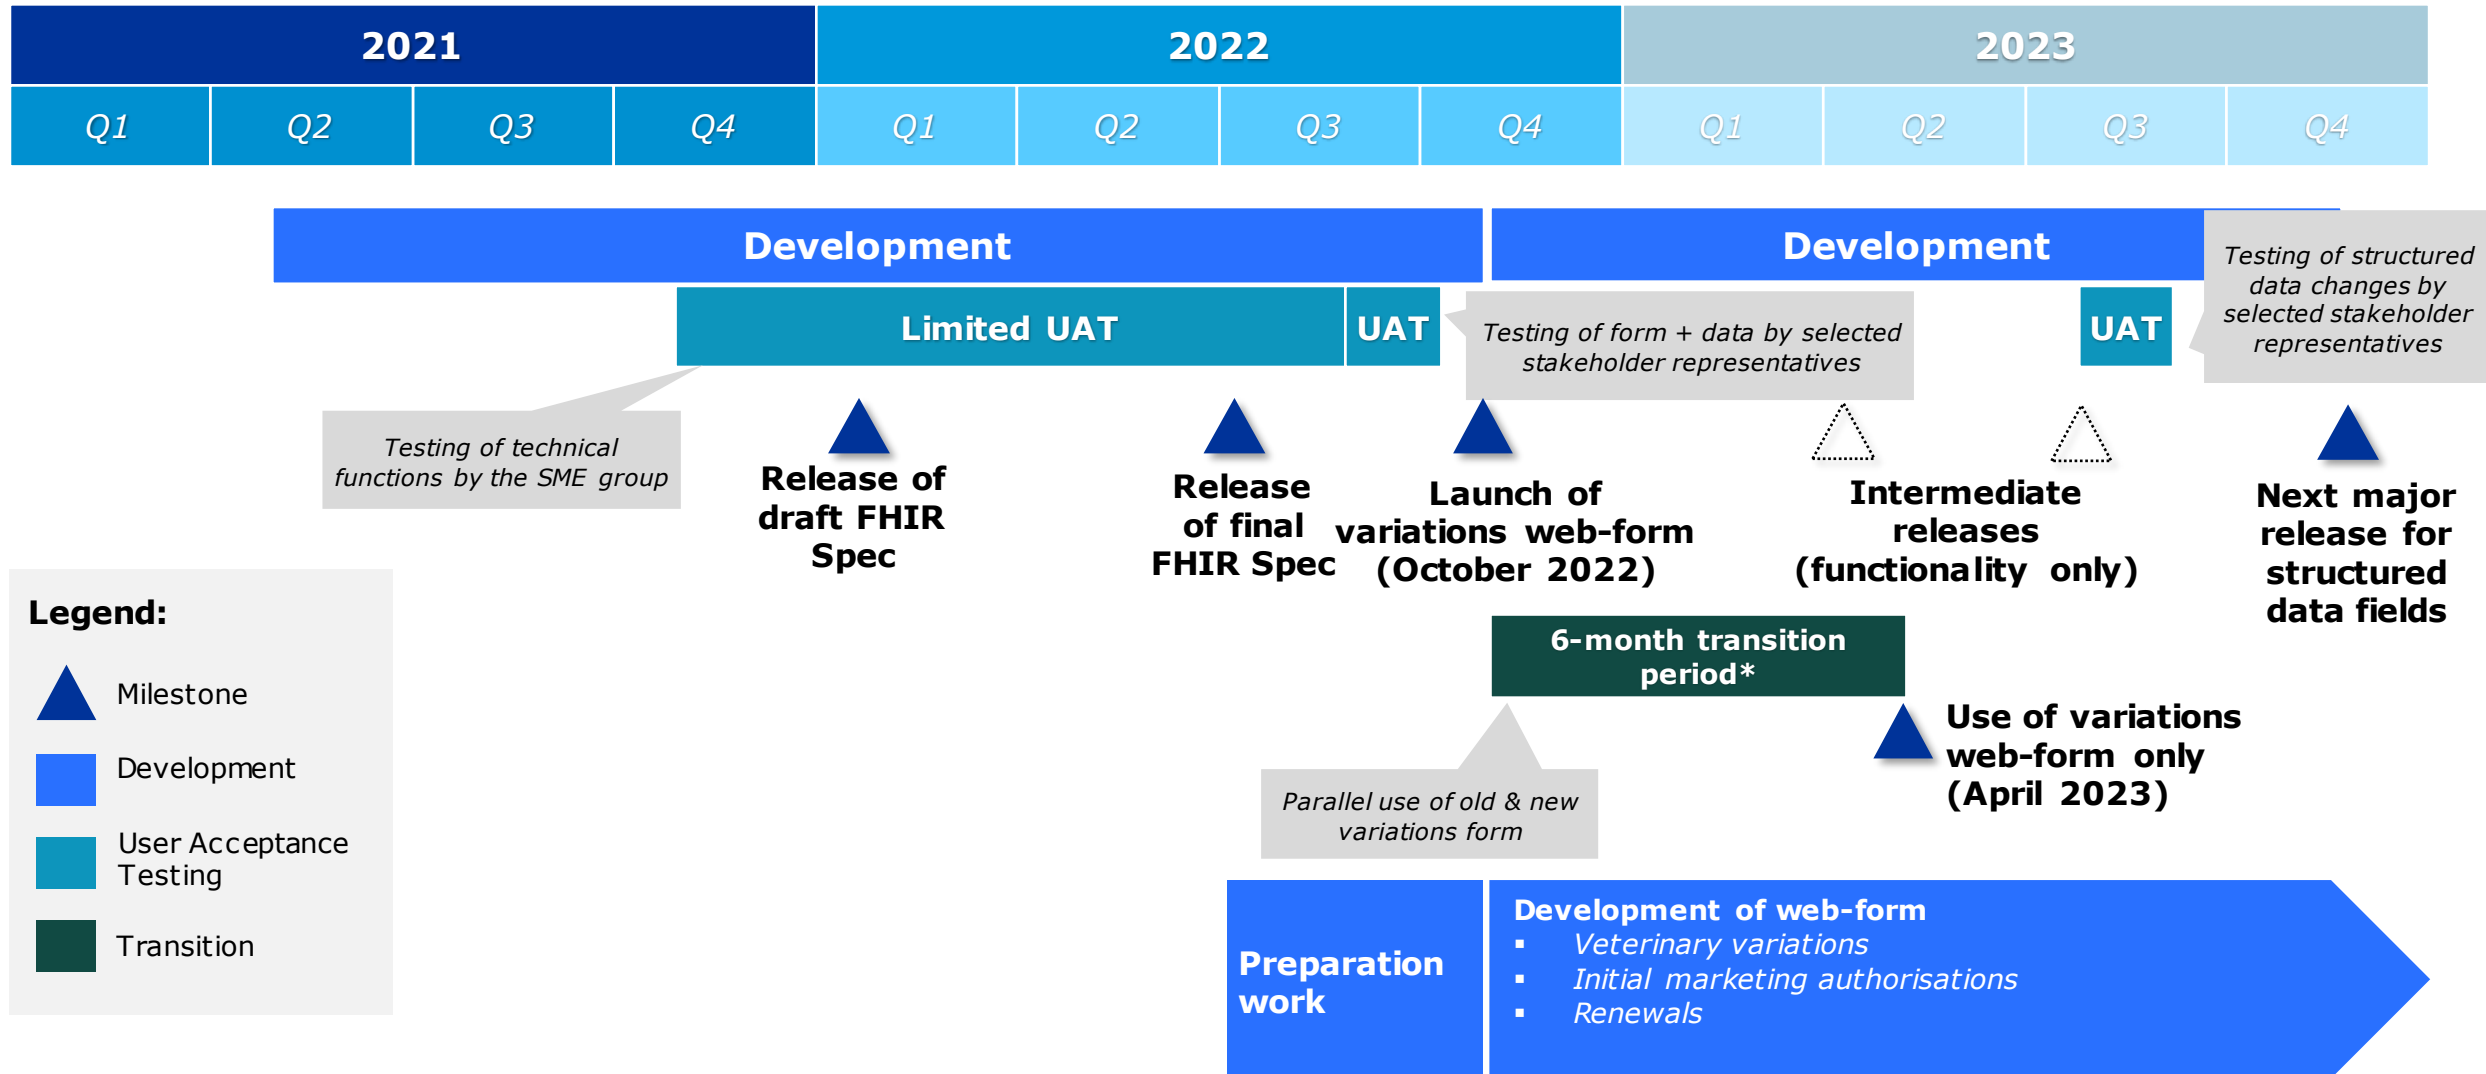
| 2021 | | | | 2022 | | | | 2023 | | | |
|---|---|---|---|---|---|---|---|---|---|---|---|
| Q1 | Q2 | Q3 | Q4 | Q1 | Q2 | Q3 | Q4 | Q1 | Q2 | Q3 | Q4 |

Development

Development

Testing of structured data changes by selected stakeholder representatives

Limited UAT

UAT

Testing of form + data by selected stakeholder representatives

UAT

Testing of technical functions by the SME group

Release of draft FHIR Spec

Release of final FHIR Spec

Launch of variations web-form (October 2022)

Intermediate releases (functionality only)

Next major release for structured data fields

Legend:

Milestone

Development

User Acceptance Testing

Transition

6-month transition period*

Use of variations web-form only (April 2023)

Parallel use of old & new variations form

Preparation work

Development of web-form
▪ Veterinary variations
▪ Initial marketing authorisations
▪ Renewals